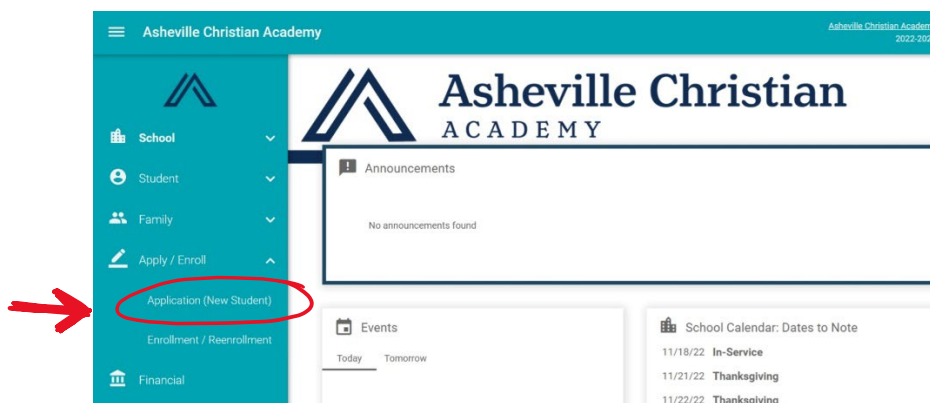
Asheville Christian Academy

Asheville Christian Academ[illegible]
2022-202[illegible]

School
Student
Family
Apply / Enroll
Application (New Student)
Enrollment / Reenrollment
Financial

Asheville Christian
ACADEMY

Announcements

No announcements found

Events

Today
Tomorrow

School Calendar: Dates to Note

11/18/22 In-Service
11/21/22 Thanksgiving
11/22/22 Thanksgiving